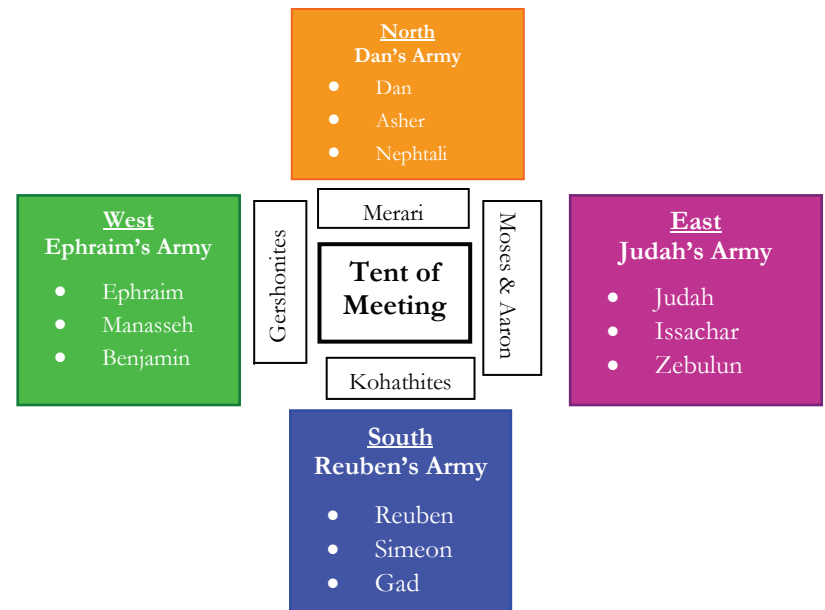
North
Dan's Army

- Dan
- Asher
- Nephtali

West
Ephraim's Army

- Ephraim
- Manasseh
- Benjamin

Gershonites

Merari

Tent of Meeting

Kohathites

Moses & Aaron

East
Judah's Army

- Judah
- Issachar
- Zebulun

South
Reuben's Army

- Reuben
- Simeon
- Gad